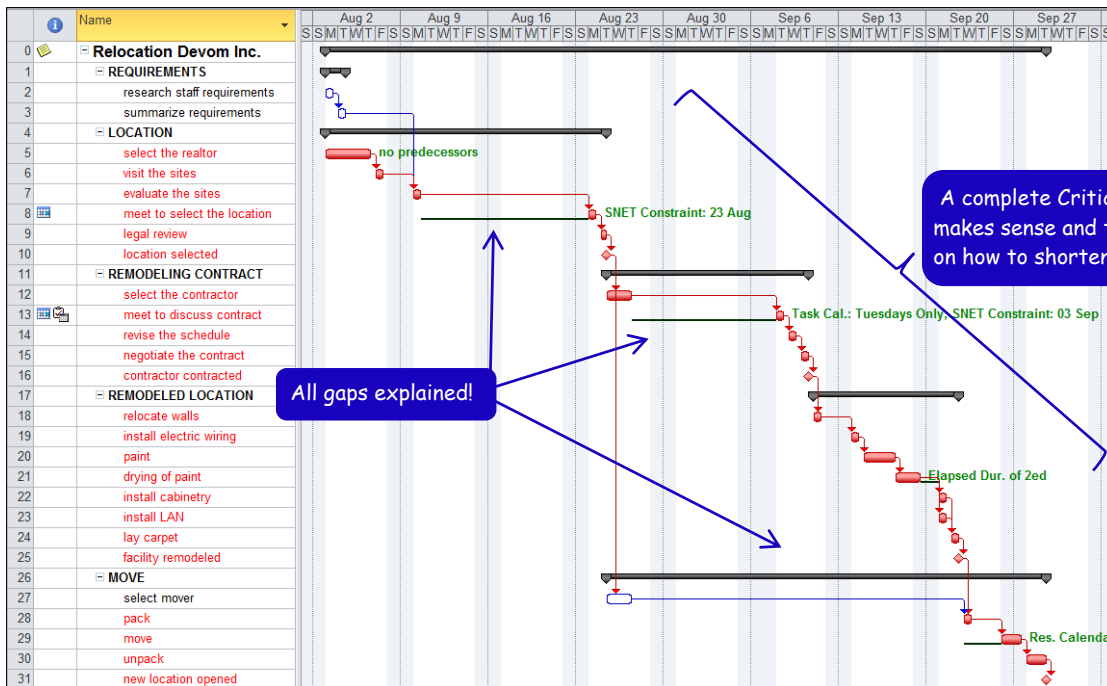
| | | Name |
|---|---|---|
| 0 | | Relocation Devom Inc. |
| 1 | | REQUIREMENTS |
| 2 | | research staff requirements |
| 3 | | summarize requirements |
| 4 | | LOCATION |
| 5 | | select the realtor |
| 6 | | visit the sites |
| 7 | | evaluate the sites |
| 8 | | meet to select the location |
| 9 | | legal review |
| 10 | | location selected |
| 11 | | REMODELING CONTRACT |
| 12 | | select the contractor |
| 13 | | meet to discuss contract |
| 14 | | revise the schedule |
| 15 | | negotiate the contract |
| 16 | | contractor contracted |
| 17 | | REMODELED LOCATION |
| 18 | | relocate walls |
| 19 | | install electric wiring |
| 20 | | paint |
| 21 | | drying of paint |
| 22 | | install cabinetry |
| 23 | | install LAN |
| 24 | | lay carpet |
| 25 | | facility remodeled |
| 26 | | MOVE |
| 27 | | select mover |
| 28 | | pack |
| 29 | | move |
| 30 | | unpack |
| 31 | | new location opened |

Aug 2 Aug 9 Aug 16 Aug 23 Aug 30 Sep 6 Sep 13 Sep 20 Sep 27
S S M T W T F S S M T W T F S S M T W T F S S M T W T F S S M T W T F S S M T W T F S S M T W T F S S M T W T F S S M T W T F S S M T W T F

no predecessors

SNET Constraint: 23 Aug

Task Cal.: Tuesdays Only; SNET Constraint: 03 Sep

Elapsed Dur. of 2ed

Res. Calenda

A complete Critic makes sense and t on how to shorten

All gaps explained!